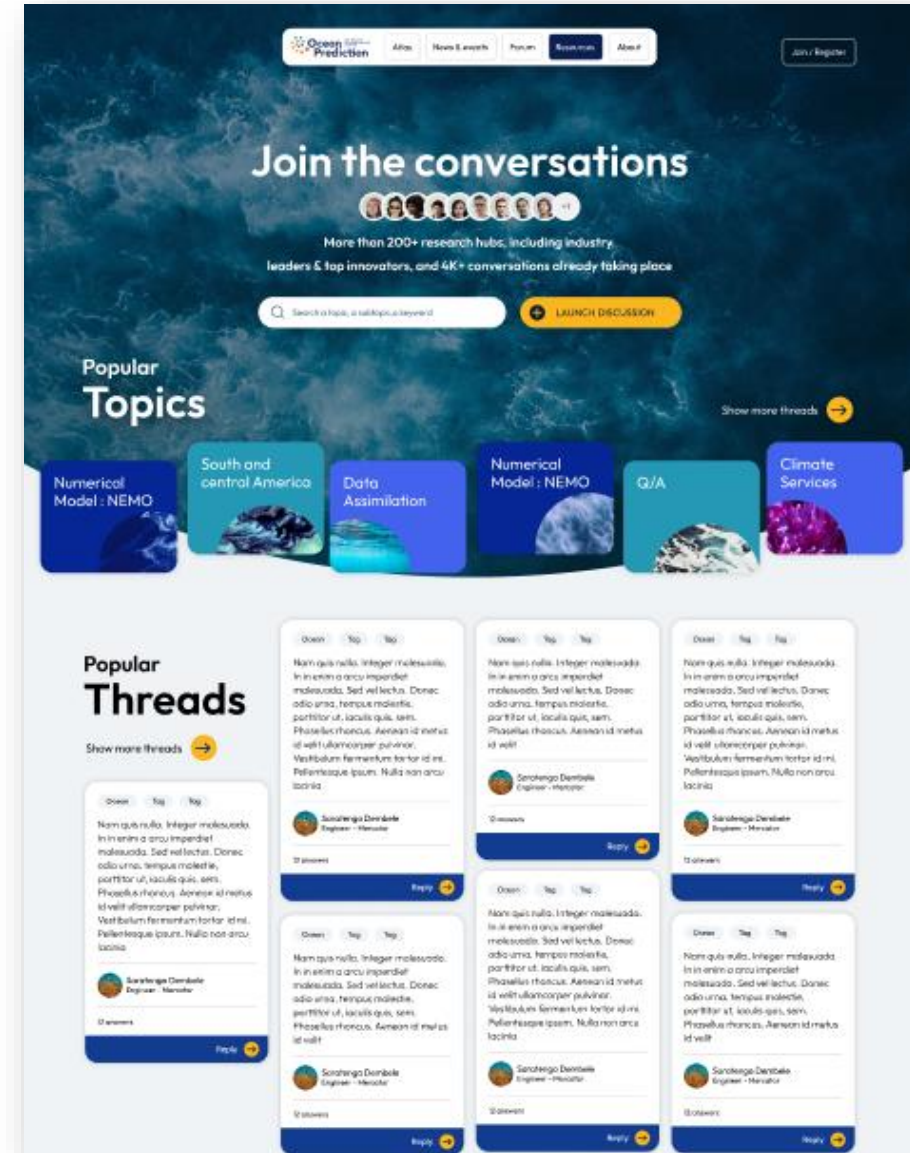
Ocean Prediction

Atlas | News & events | Forum | Resources | About

Join / Register

Join the conversations

+1

More than 200+ research hubs, including industry leaders & top innovators, and 4K+ conversations already taking place

Search a topic, a subtopic, a keyword

LAUNCH DISCUSSION

Popular Topics

Show more threads

Numerical Model : NEMO

South and central America

Data Assimilation

Numerical Model : NEMO

Q/A

Climate Services

Popular Threads

Show more threads

Ocean | Tag | Tag

Nam quis nulla. Integer malesuada. In in enim a arcu imperdiet malesuada. Sed vel lectus. Donec odio urna, tempus molestie, porttitor ut, iaculis quis, sem. Phasellus rhoncus. Aenean id metus id velit ullamcorper pulvinar. Vestibulum fermentum tortor id mi. Pellentesque ipsum. Nulla non arcu lacinia

Sorotenga Dembele
Engineer - Mercator

12 answers

Reply

Ocean | Tag | Tag

Nam quis nulla. Integer malesuada. In in enim a arcu imperdiet malesuada. Sed vel lectus. Donec odio urna, tempus molestie, porttitor ut, iaculis quis, sem. Phasellus rhoncus. Aenean id metus id velit ullamcorper pulvinar. Vestibulum fermentum tortor id mi. Pellentesque ipsum. Nulla non arcu lacinia

Sorotenga Dembele
Engineer - Mercator

12 answers

Reply

Ocean | Tag | Tag

Nam quis nulla. Integer malesuada. In in enim a arcu imperdiet malesuada. Sed vel lectus. Donec odio urna, tempus molestie, porttitor ut, iaculis quis, sem. Phasellus rhoncus. Aenean id metus id velit

Sorotenga Dembele
Engineer - Mercator

12 answers

Reply

Ocean | Tag | Tag

Nam quis nulla. Integer malesuada. In in enim a arcu imperdiet malesuada. Sed vel lectus. Donec odio urna, tempus molestie, porttitor ut, iaculis quis, sem. Phasellus rhoncus. Aenean id metus id velit

Sorotenga Dembele
Engineer - Mercator

12 answers

Reply

Ocean | Tag | Tag

Nam quis nulla. Integer malesuada. In in enim a arcu imperdiet malesuada. Sed vel lectus. Donec odio urna, tempus molestie, porttitor ut, iaculis quis, sem. Phasellus rhoncus. Aenean id metus id velit ullamcorper pulvinar. Vestibulum fermentum tortor id mi. Pellentesque ipsum. Nulla non arcu lacinia

Sorotenga Dembele
Engineer - Mercator

12 answers

Reply

Ocean | Tag | Tag

Nam quis nulla. Integer malesuada. In in enim a arcu imperdiet malesuada. Sed vel lectus. Donec odio urna, tempus molestie, porttitor ut, iaculis quis, sem. Phasellus rhoncus. Aenean id metus id velit ullamcorper pulvinar. Vestibulum fermentum tortor id mi. Pellentesque ipsum. Nulla non arcu lacinia

Sorotenga Dembele
Engineer - Mercator

12 answers

Reply

Ocean | Tag | Tag

Nam quis nulla. Integer malesuada. In in enim a arcu imperdiet malesuada. Sed vel lectus. Donec odio urna, tempus molestie, porttitor ut, iaculis quis, sem. Phasellus rhoncus. Aenean id metus id velit

Sorotenga Dembele
Engineer - Mercator

12 answers

Reply